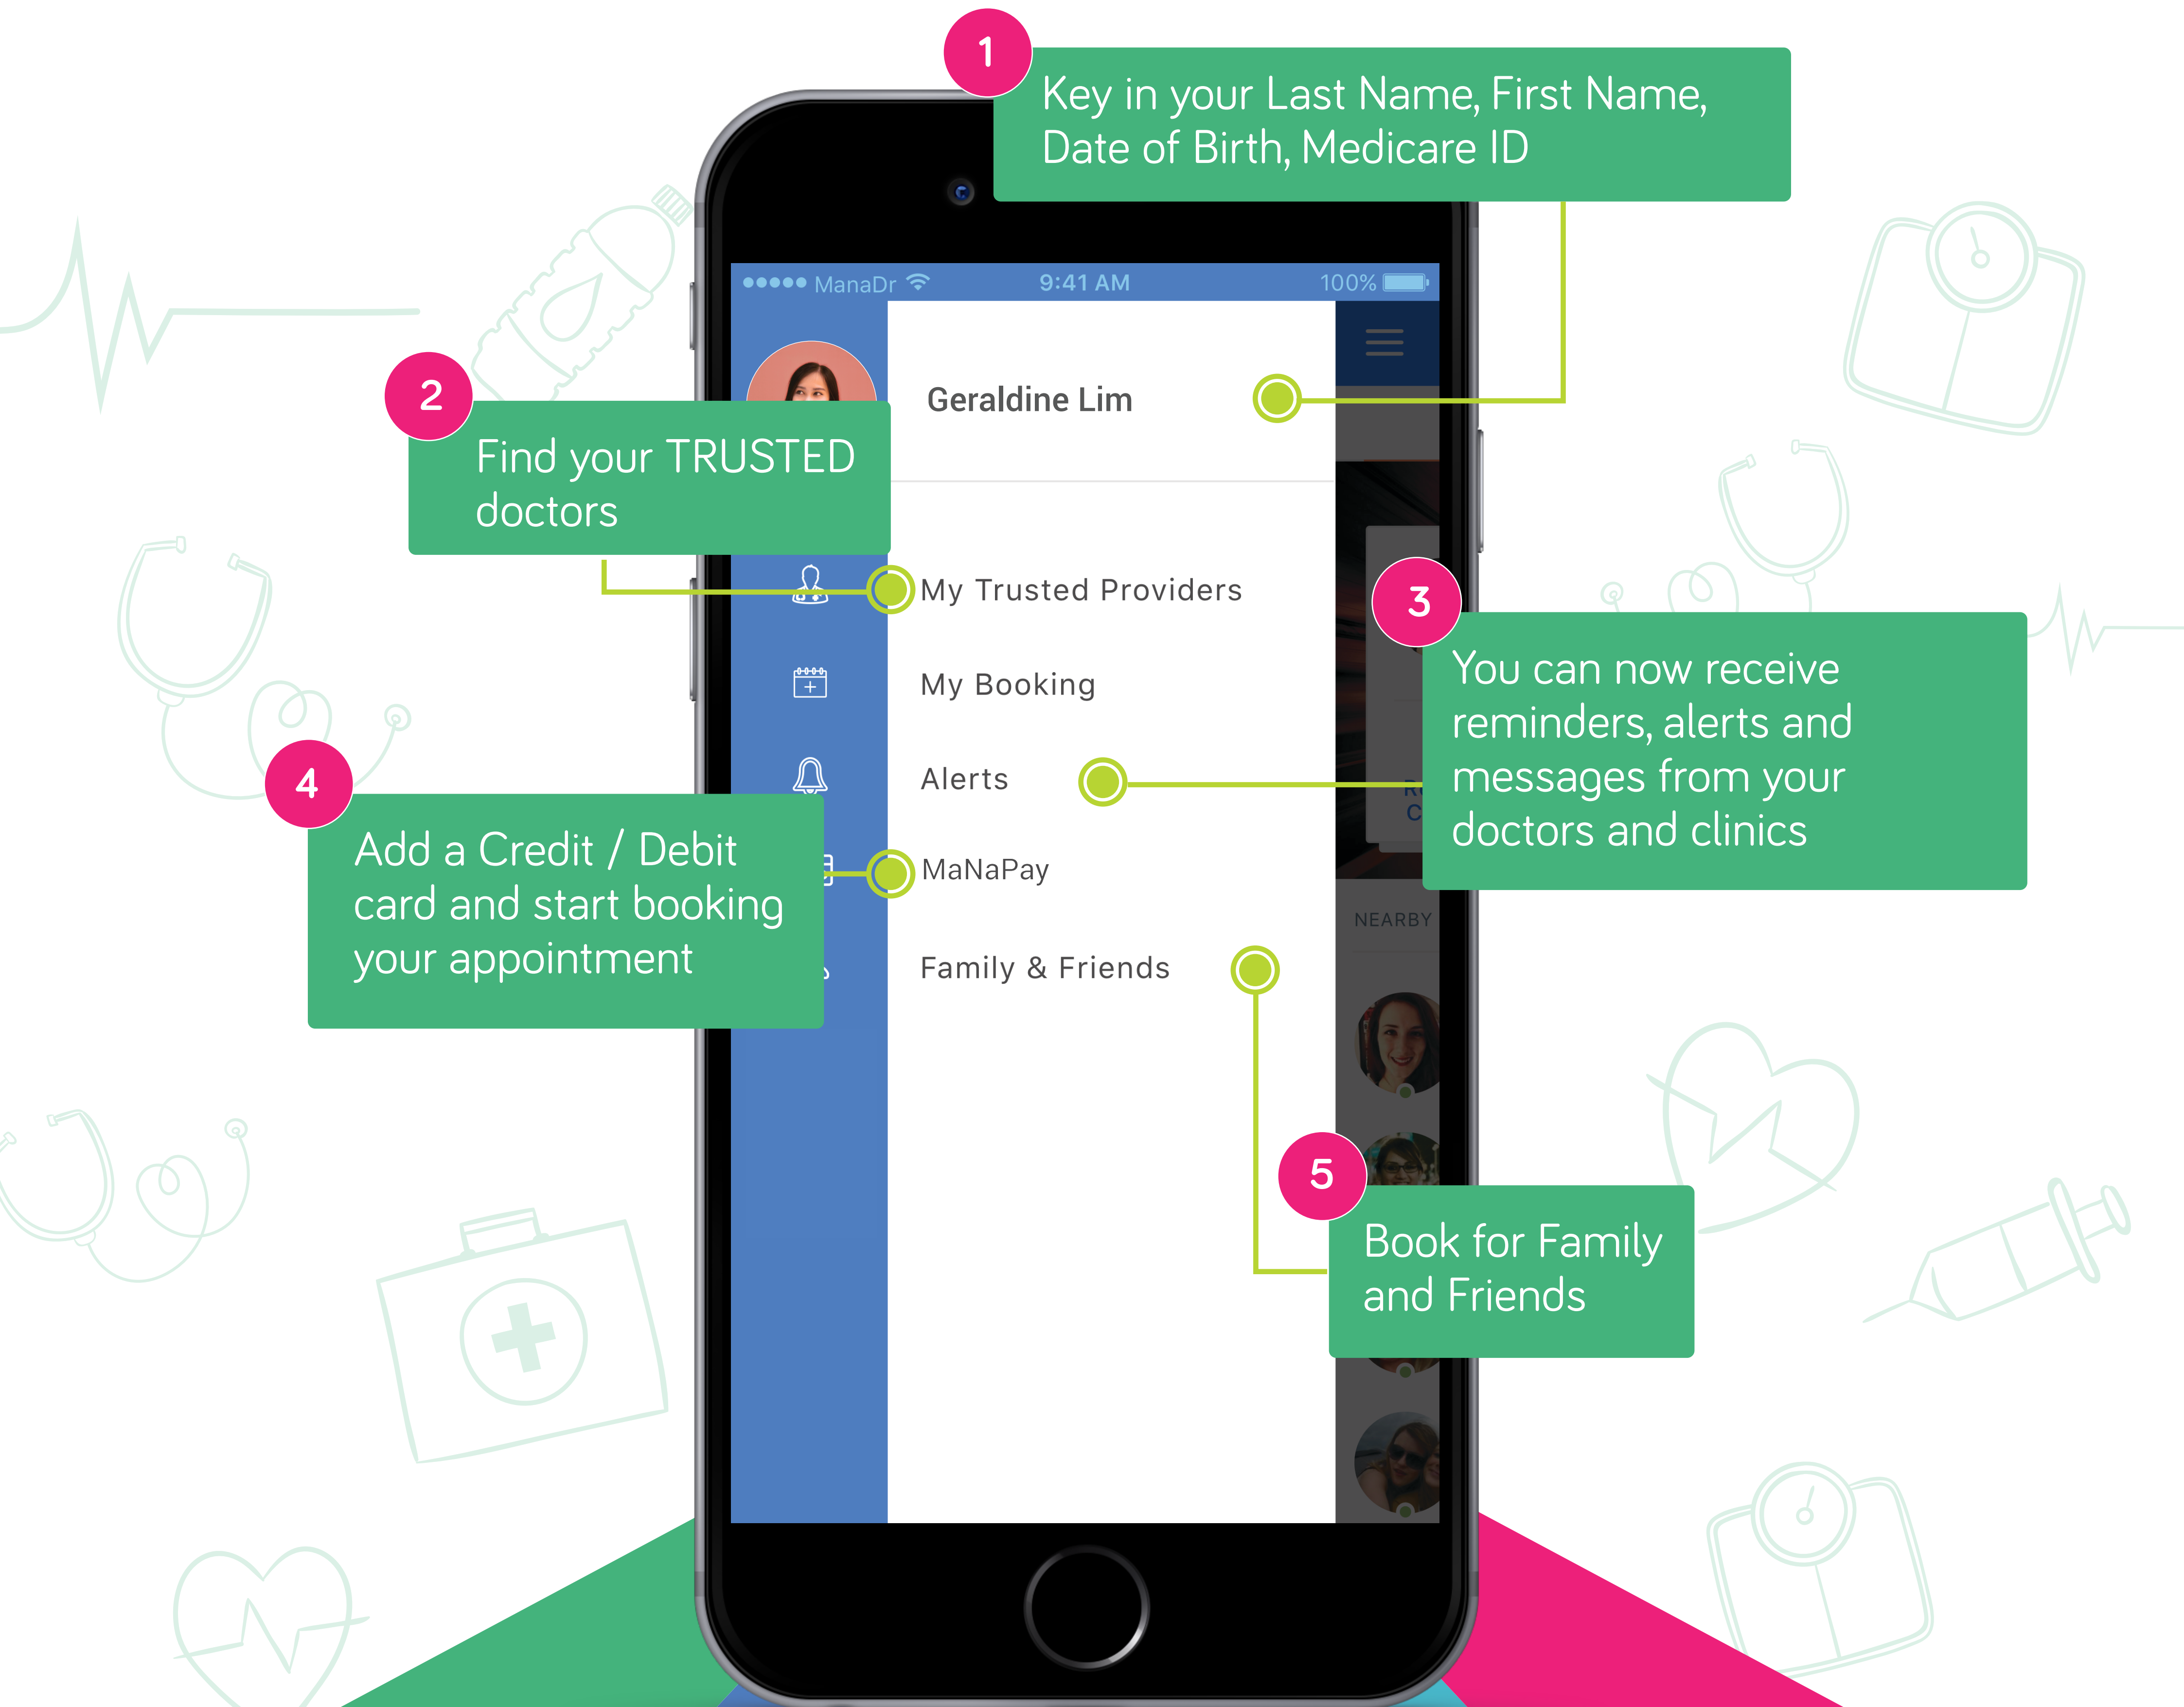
1

Key in your Last Name, First Name, Date of Birth, Medicare ID

●●●●● ManaDr 9:41 AM 100%

Geraldine Lim

2

Find your TRUSTED doctors

My Trusted Providers

My Booking

Alerts

MaNaPay

Family & Friends

3

You can now receive reminders, alerts and messages from your doctors and clinics

4

Add a Credit / Debit card and start booking your appointment

NEARBY

5

Book for Family and Friends